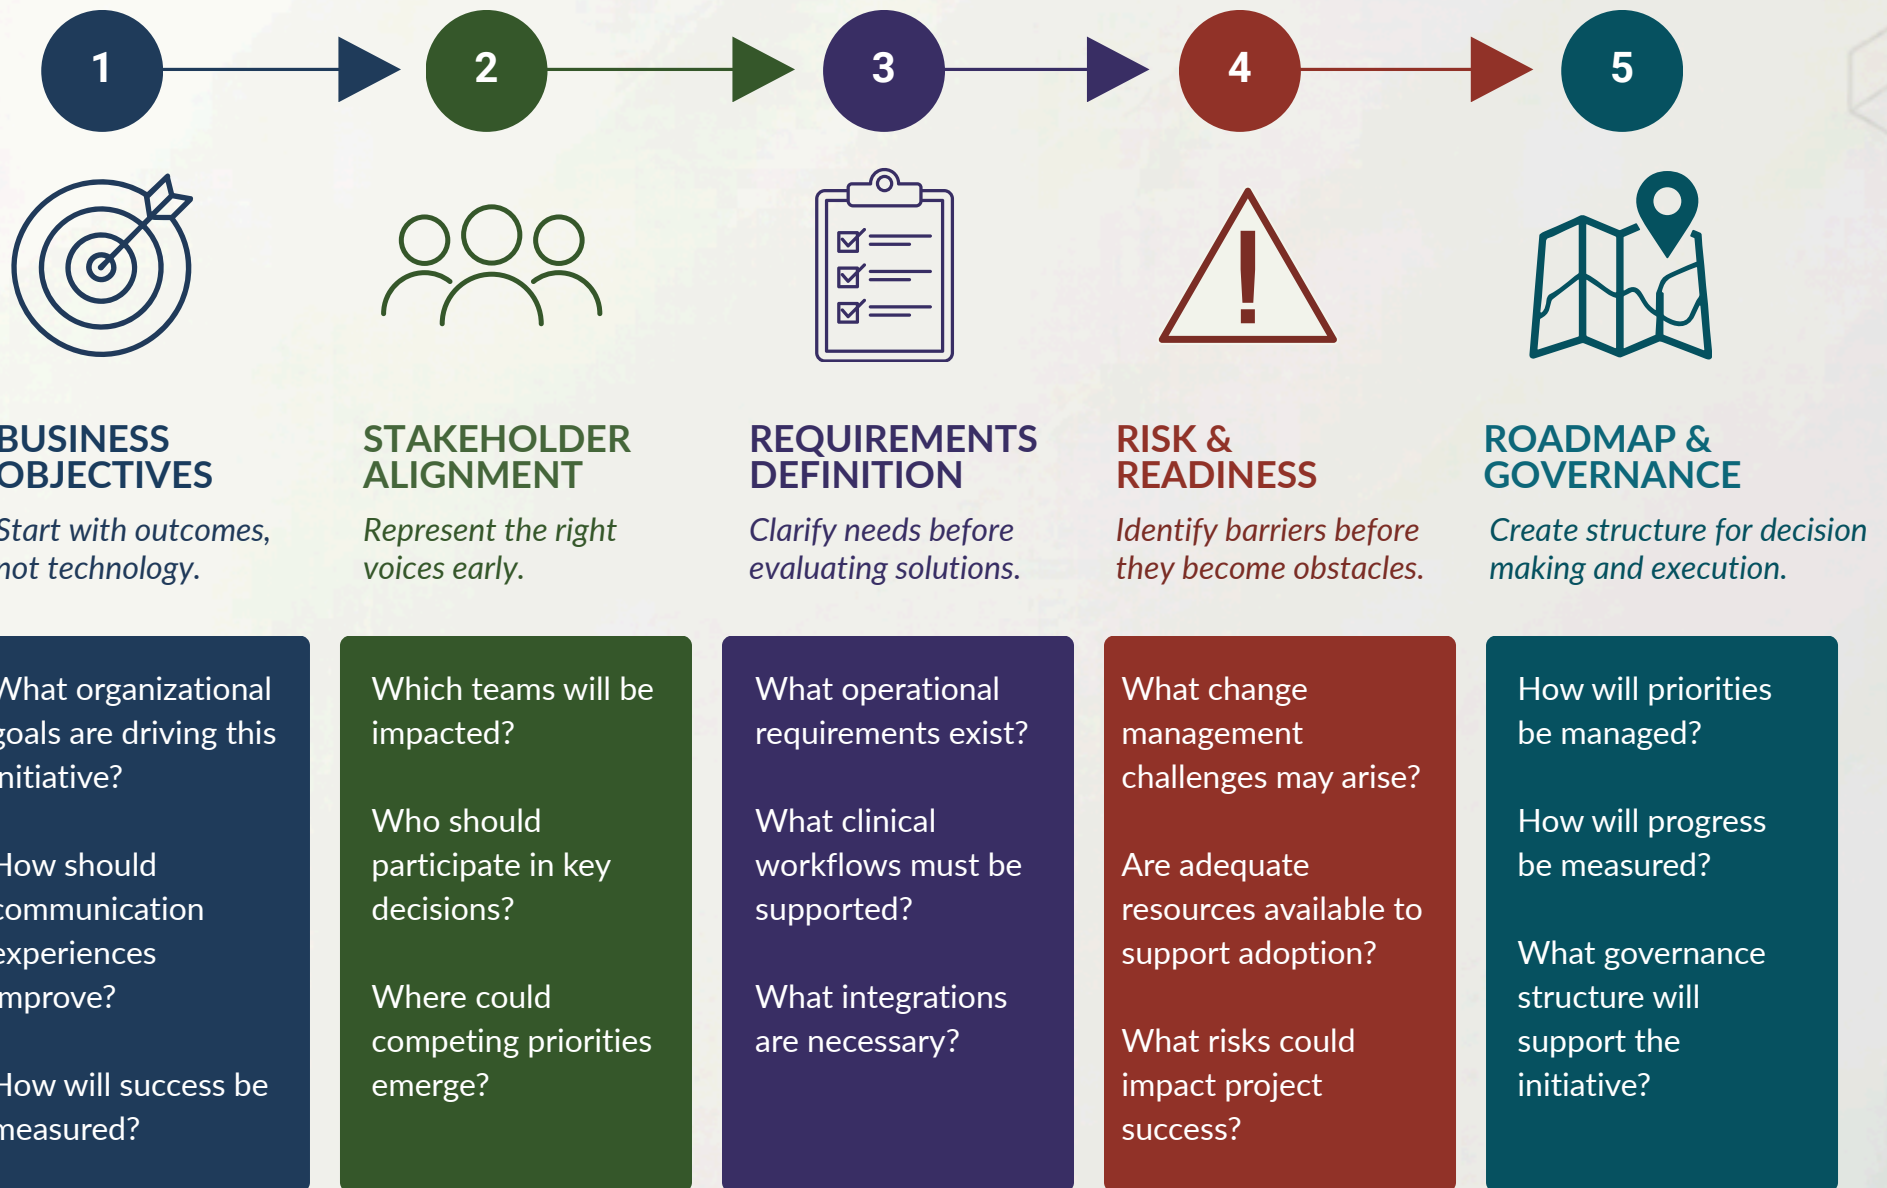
1

2

3

4

5

BUSINESS OBJECTIVES

Start with outcomes, not technology.

What organizational goals are driving this initiative?

How should communication experiences improve?

How will success be measured?

STAKEHOLDER ALIGNMENT

Represent the right voices early.

Which teams will be impacted?

Who should participate in key decisions?

Where could competing priorities emerge?

REQUIREMENTS DEFINITION

Clarify needs before evaluating solutions.

What operational requirements exist?

What clinical workflows must be supported?

What integrations are necessary?

RISK & READINESS

Identify barriers before they become obstacles.

What change management challenges may arise?

Are adequate resources available to support adoption?

What risks could impact project success?

ROADMAP & GOVERNANCE

Create structure for decision making and execution.

How will priorities be managed?

How will progress be measured?

What governance structure will support the initiative?